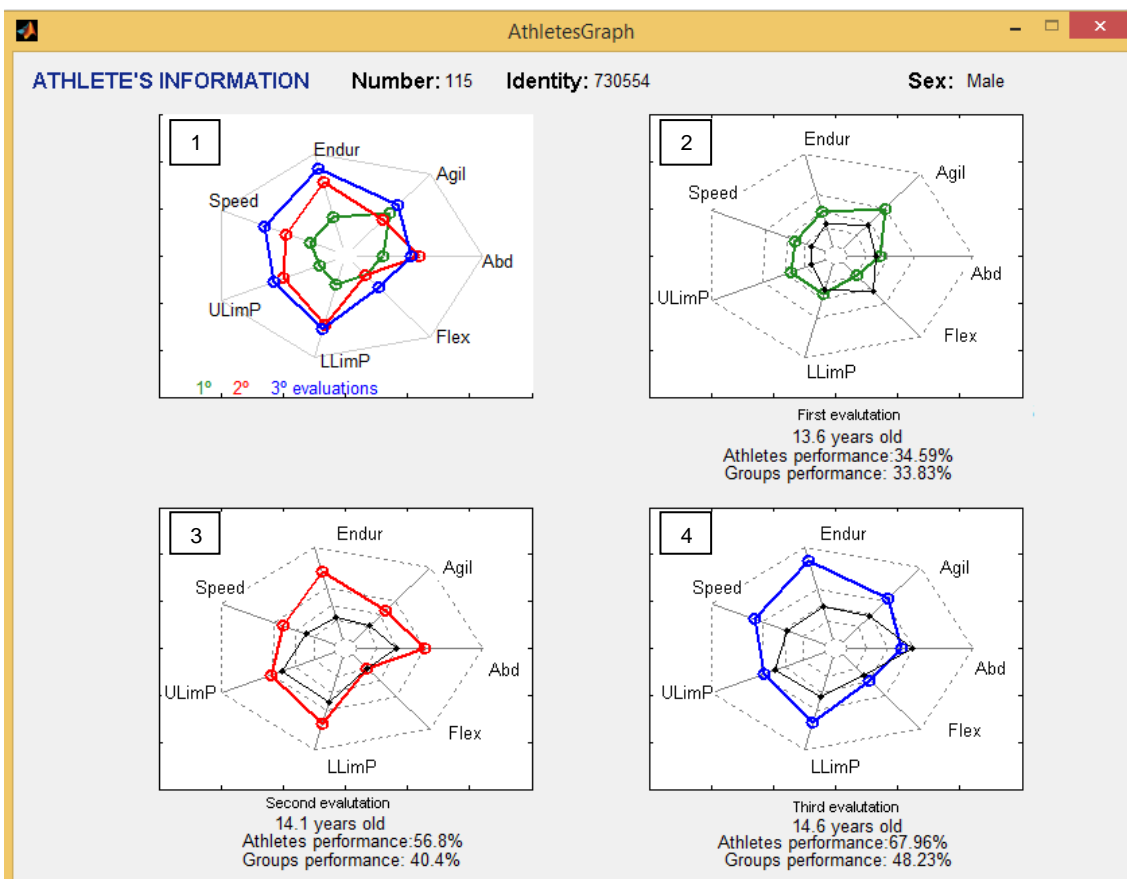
AthletesGraph

ATHLETE'S INFORMATION Number: 115 Identity: 730554 Sex: Male

1
Endur
Agil
Speed
Abd
ULimP
Flex
LLimP
1° 2° 3° evaluations

2
Endur
Agil
Speed
Abd
ULimP
Flex
LLimP

First evalutation
13.6 years old
Athletes performance:34.59%
Groups performance: 33.83%

3
Endur
Agil
Speed
Abd
ULimP
Flex
LLimP

Second evalutation
14.1 years old
Athletes performance:56.8%
Groups performance: 40.4%

4
Endur
Agil
Speed
Abd
ULimP
Flex
LLimP

Third evalutation
14.6 years old
Athletes performance:67.96%
Groups performance: 48.23%